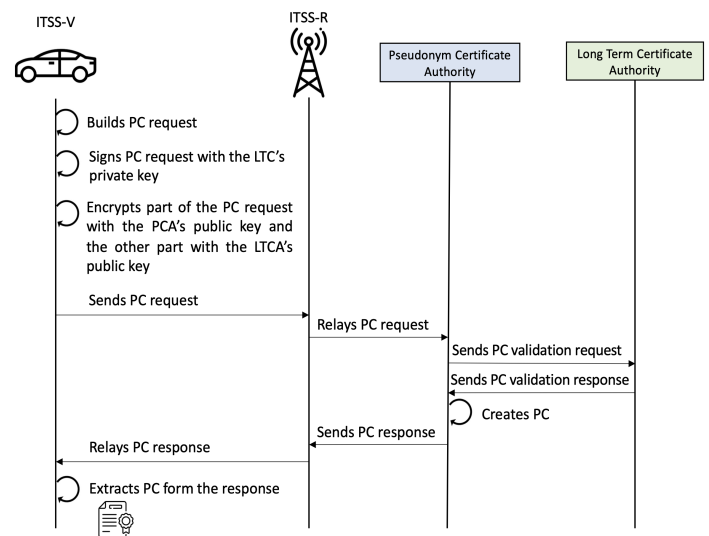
ITSS-V

ITSS-R

Pseudonym Certificate Authority

Long Term Certificate Authority

Builds PC request

Signs PC request with the LTC's private key

Encrypts part of the PC request with the PCA's public key and the other part with the LTCA's public key

Sends PC request

Relays PC request

Sends PC validation request

Sends PC validation response

Creates PC

Sends PC response

Relays PC response

Extracts PC form the response